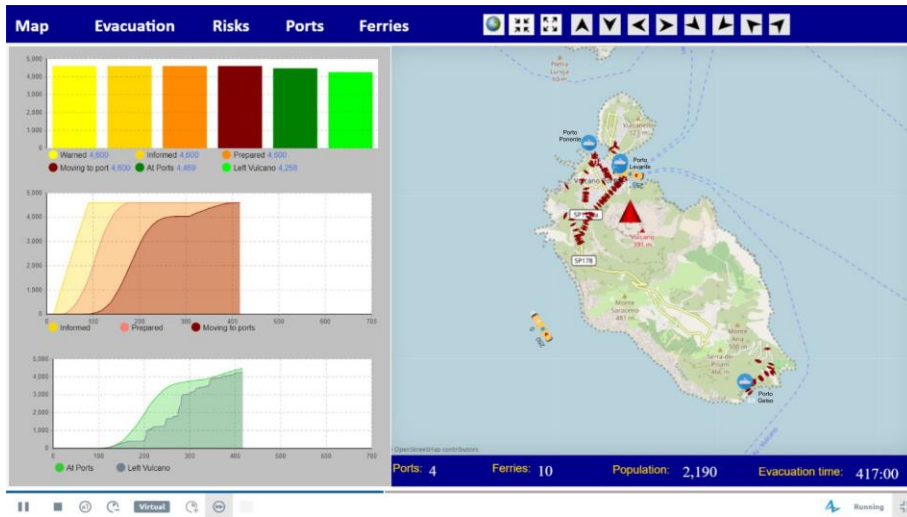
Map Evacuation Risks Ports Ferries

5,000
4,000
3,000
2,000
1,000
0

Warned 4,600 Informed 4,600 Prepared 4,600
Moving to port 4,600 At Ports 4,469 Left Vulcano 4,258

5,000
4,000
3,000
2,000
1,000
0
0 100 200 300 400 500 600 700
Informed Prepared Moving to ports

5,000
4,000
3,000
2,000
1,000
0
0 100 200 300 400 500 600 700
At Ports Left Vulcano

Porto Ponente
Porto Levante
Vulcano
SP178
SP178
Vulcano 391 m
Monte Saraceno 481 m
Monte Aria 500 m
Porto Gelso
OpenStreetMap contributors

Ports: 4 Ferries: 10 Population: 2,190 Evacuation time: 417:00

Virtual

Running